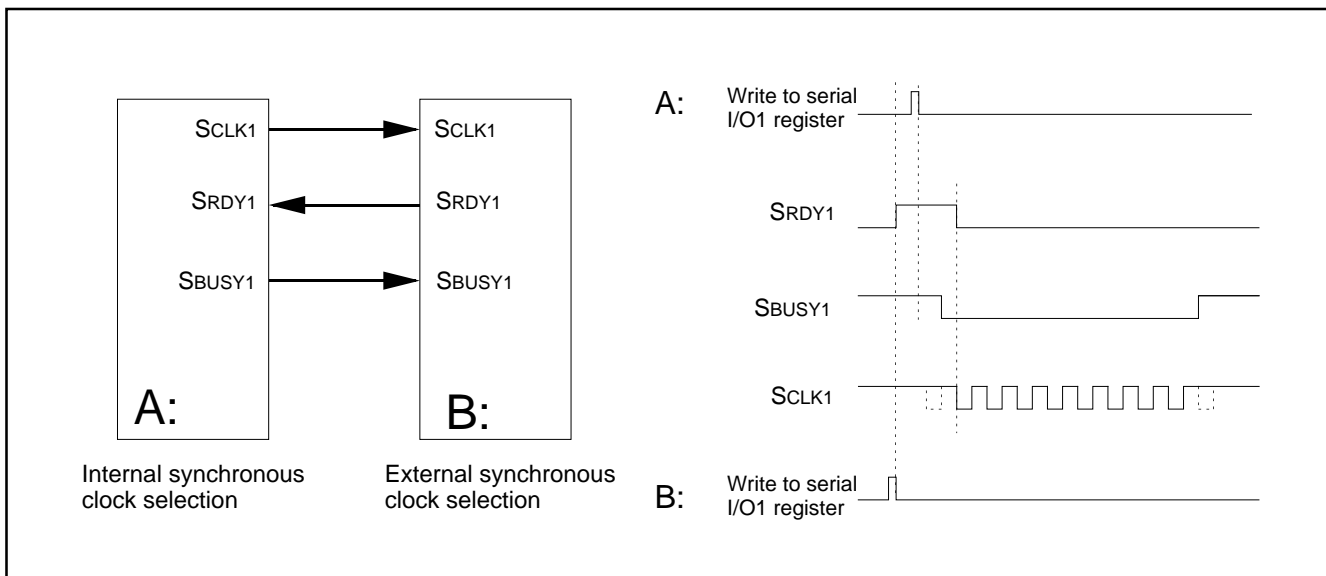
SCLK1

SRDY1

SBUSY1

A:

Internal synchronous clock selection

SCLK1

SRDY1

SBUSY1

B:

External synchronous clock selection

A: Write to serial I/O1 register

SRDY1

SBUSY1

SCLK1

B: Write to serial I/O1 register